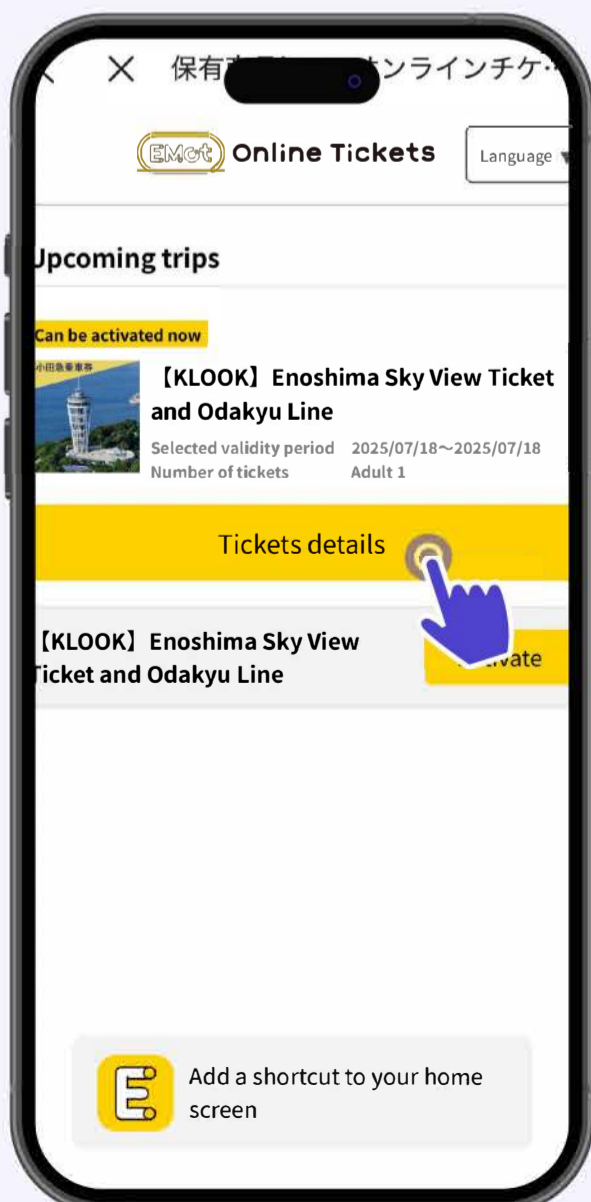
保有 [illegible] オンラインチケ…

EMot Online Tickets

Language

Upcoming trips

Can be activated now

小田急乗車券

【KLOOK】Enoshima Sky View Ticket and Odakyu Line

Selected validity period 2025/07/18～2025/07/18

Number of tickets Adult 1

Tickets details

【KLOOK】Enoshima Sky View Ticket and Odakyu Line

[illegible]tivate

Add a shortcut to your home screen